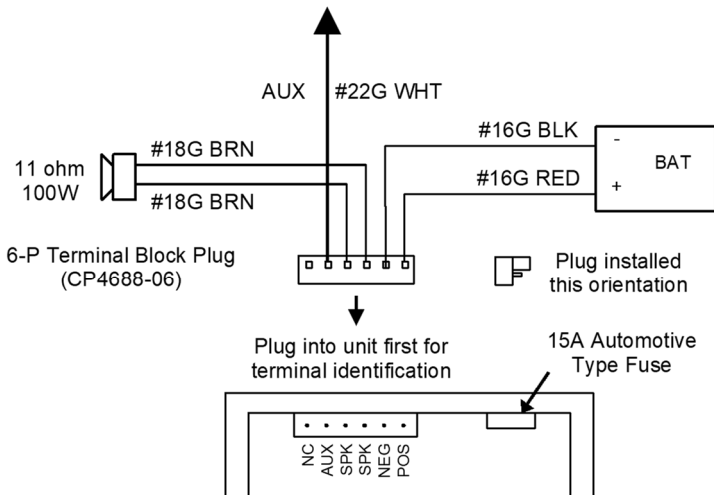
AUX #22G WHT

#16G BLK

-

BAT

#18G BRN

11 ohm
100W

#16G RED

+

#18G BRN

6-P Terminal Block Plug
(CP4688-06)

Plug installed this orientation

Plug into unit first for terminal identification

15A Automotive Type Fuse

NC
AUX
SPK
SPK
NEG
POS